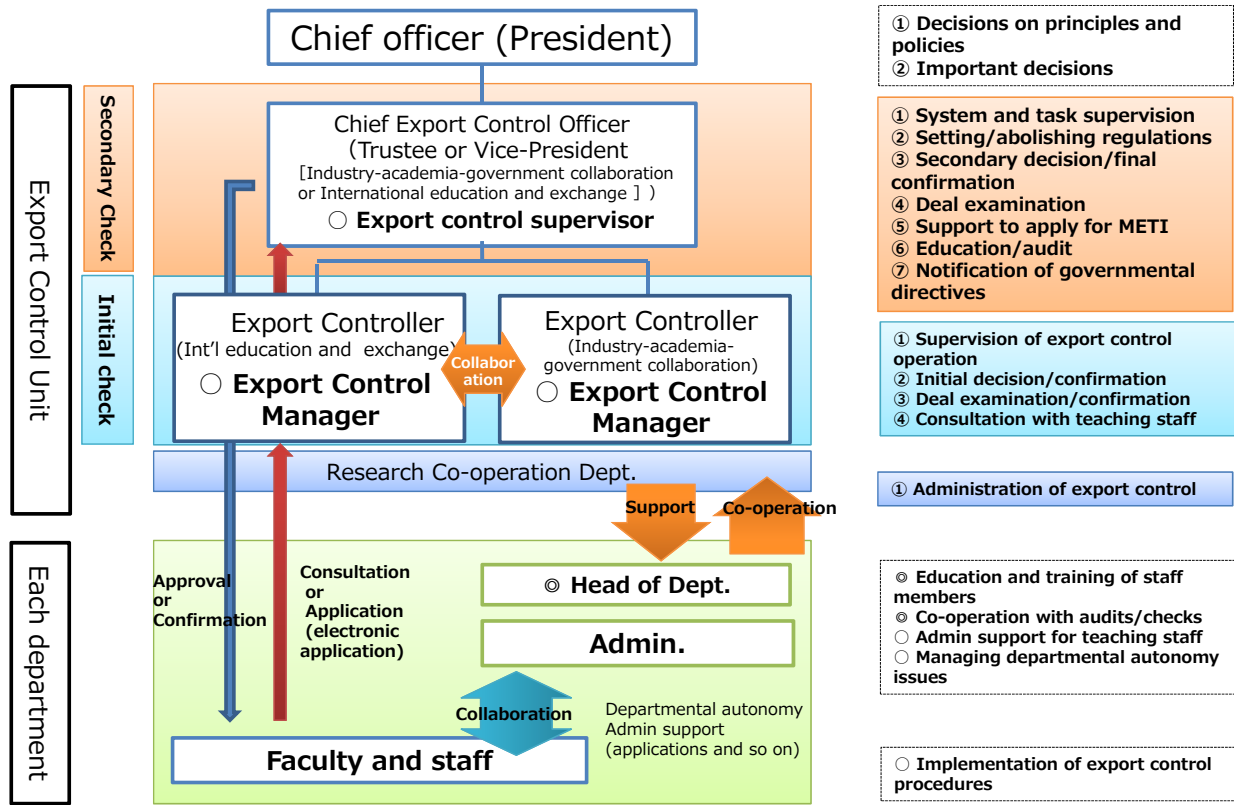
Chief officer (President)

Export Control Unit

Secondary Check

Chief Export Control Officer
(Trustee or Vice-President
[Industry-academia-government collaboration or International education and exchange ] )
○ Export control supervisor

Initial check

Export Controller
(Int'l education and exchange)
○ Export Control Manager

Collaboration

Export Controller
(Industry-academia-government collaboration)
○ Export Control Manager

Research Co-operation Dept.

Support

Co-operation

Each department

Approval or Confirmation

Consultation or Application (electronic application)

◎ Head of Dept.

Admin.

Collaboration

Departmental autonomy
Admin support
(applications and so on)

Faculty and staff

① Decisions on principles and policies
② Important decisions

① System and task supervision
② Setting/abolishing regulations
③ Secondary decision/final confirmation
④ Deal examination
⑤ Support to apply for METI
⑥ Education/audit
⑦ Notification of governmental directives

① Supervision of export control operation
② Initial decision/confirmation
③ Deal examination/confirmation
④ Consultation with teaching staff

① Administration of export control

◎ Education and training of staff members
◎ Co-operation with audits/checks
○ Admin support for teaching staff
○ Managing departmental autonomy issues

○ Implementation of export control procedures